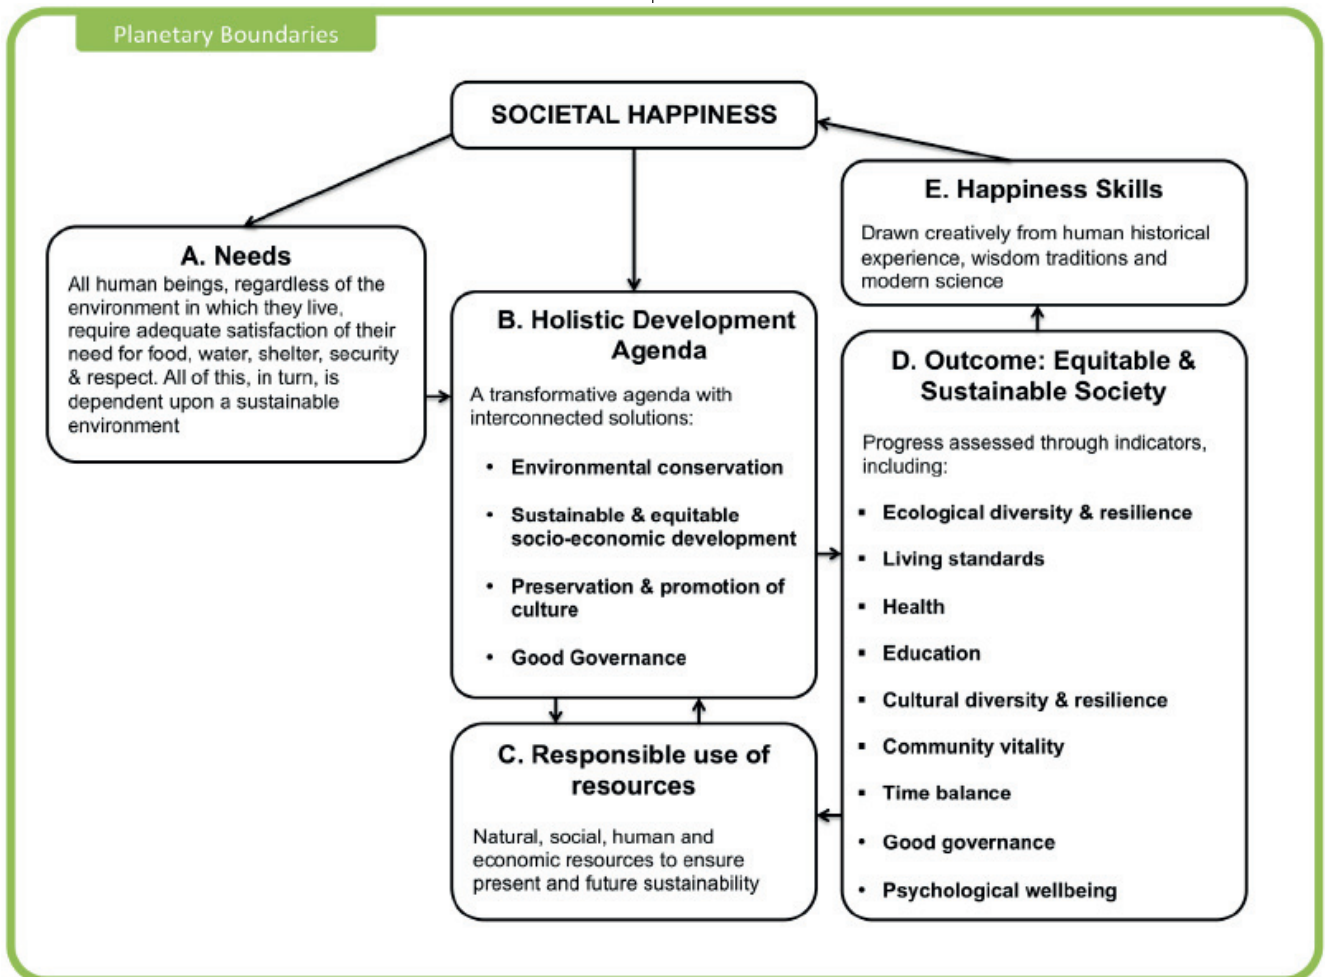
Planetary Boundaries

SOCIETAL HAPPINESS

A. Needs
All human beings, regardless of the environment in which they live, require adequate satisfaction of their need for food, water, shelter, security & respect. All of this, in turn, is dependent upon a sustainable environment

B. Holistic Development Agenda
A transformative agenda with interconnected solutions:
• Environmental conservation
• Sustainable & equitable socio-economic development
• Preservation & promotion of culture
• Good Governance

C. Responsible use of resources
Natural, social, human and economic resources to ensure present and future sustainability

D. Outcome: Equitable & Sustainable Society
Progress assessed through indicators, including:
▪ Ecological diversity & resilience
▪ Living standards
▪ Health
▪ Education
▪ Cultural diversity & resilience
▪ Community vitality
▪ Time balance
• Good governance
• Psychological wellbeing

E. Happiness Skills
Drawn creatively from human historical experience, wisdom traditions and modern science